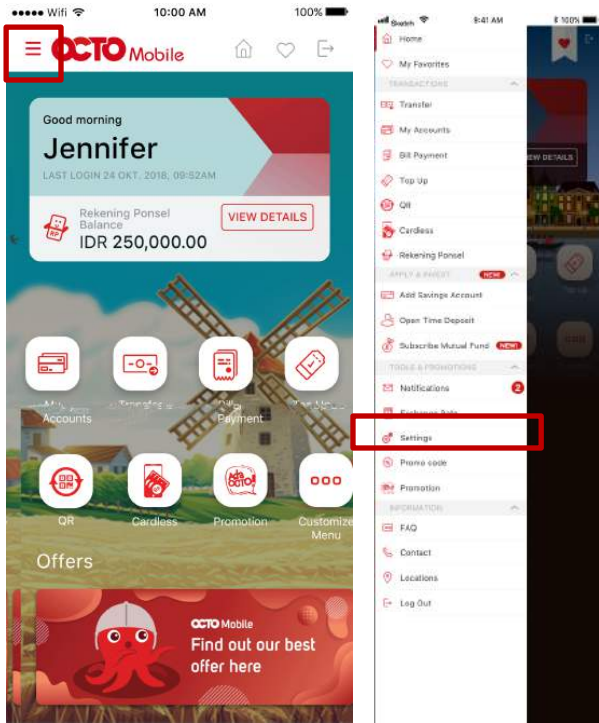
●●●●● Wifi 10:00 AM 100%

OCTO Mobile

Good morning
Jennifer
LAST LOGIN 24 OKT, 2018, 09:52AM

Rekening Ponsel Balance
IDR 250,000.00
VIEW DETAILS

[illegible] Accounts
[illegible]
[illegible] Payment
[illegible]

QR
Cardless
Promotion
Customize Menu

Offers

OCTO Mobile
Find out our best offer here

Swatch 9:41 AM 100%

Home
My Favorites
TRANSACTIONS
Transfer
My Accounts
Bill Payment
Top Up
QR
Cardless
Rekening Ponsel
APPLY & INVEST NEW
Add Savings Account
Open Time Deposit
Subscribe Mutual Fund NEW
TOOLS & PROMOTIONS
Notifications 2
Exchange Rate
Settings
Promo code
Promotion
INFORMATION
FAQ
Contact
Locations
Log Out

VIEW DETAILS